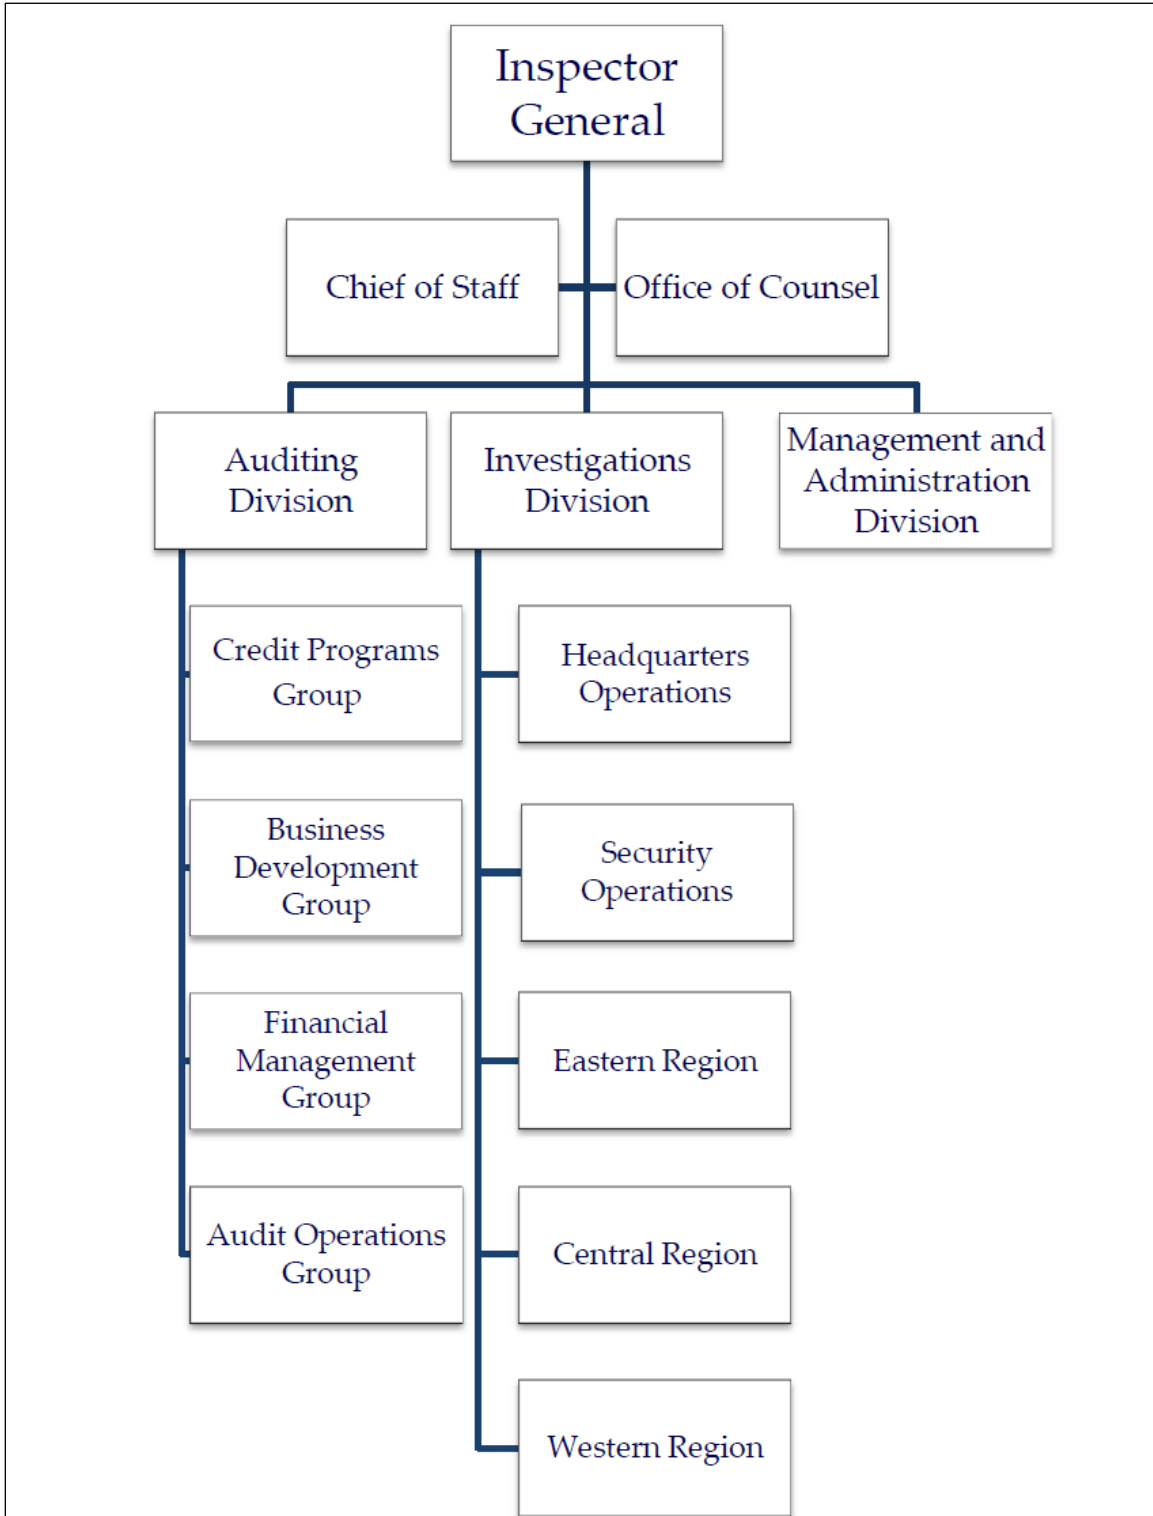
Inspector General

Chief of Staff

Office of Counsel

Auditing Division

Investigations Division

Management and Administration Division

Credit Programs Group

Business Development Group

Financial Management Group

Audit Operations Group

Headquarters Operations

Security Operations

Eastern Region

Central Region

Western Region